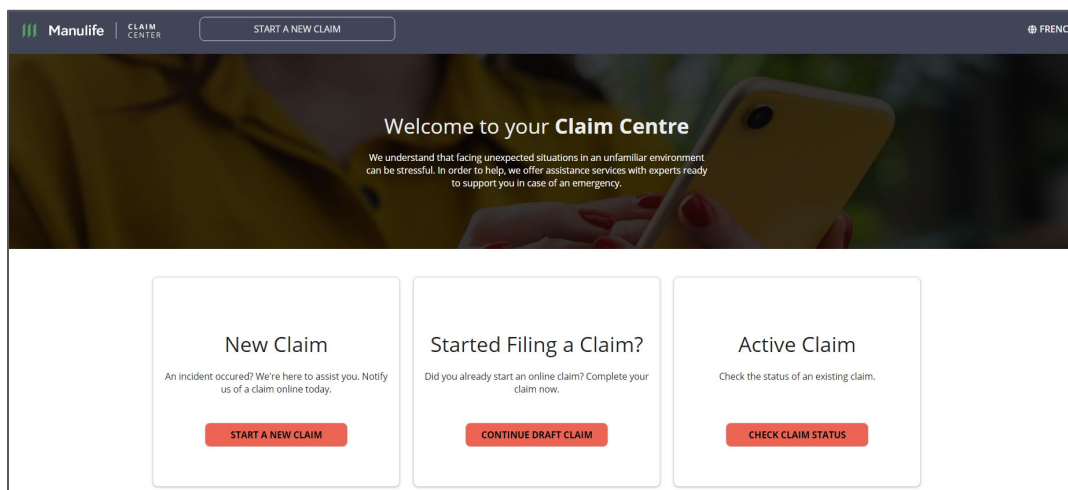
Manulife | CLAIM CENTER

START A NEW CLAIM

FRENC

Welcome to your **Claim Centre**

We understand that facing unexpected situations in an unfamiliar environment can be stressful. In order to help, we offer assistance services with experts ready to support you in case of an emergency.

New Claim

An incident occured? We're here to assist you. Notify us of a claim online today.

START A NEW CLAIM

Started Filing a Claim?

Did you already start an online claim? Complete your claim now.

CONTINUE DRAFT CLAIM

Active Claim

Check the status of an existing claim.

CHECK CLAIM STATUS